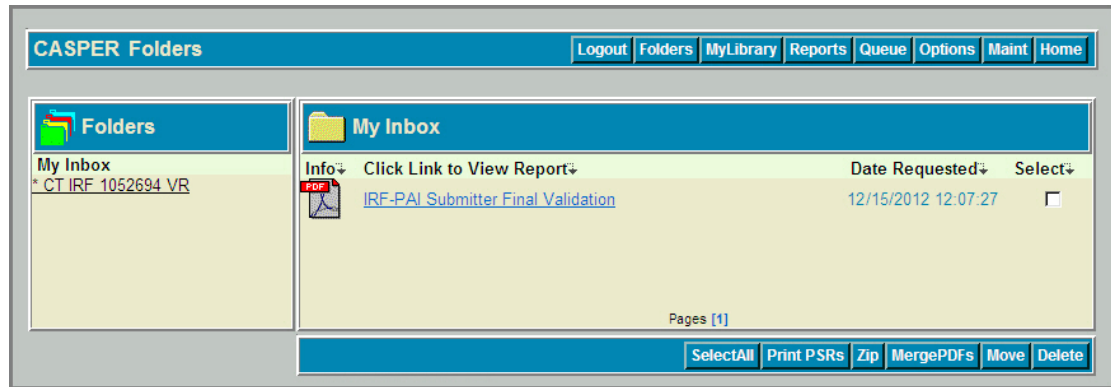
CASPER Folders

Logout Folders MyLibrary Reports Queue Options Maint Home

Folders

My Inbox
* CT IRF 1052694 VR

My Inbox

| Info | Click Link to View Report | Date Requested | Select |
|---|---|---|---|
| PDF | IRF-PAI Submitter Final Validation | 12/15/2012 12:07:27 | |

Pages [1]

SelectAll Print PSRs Zip MergePDFs Move Delete